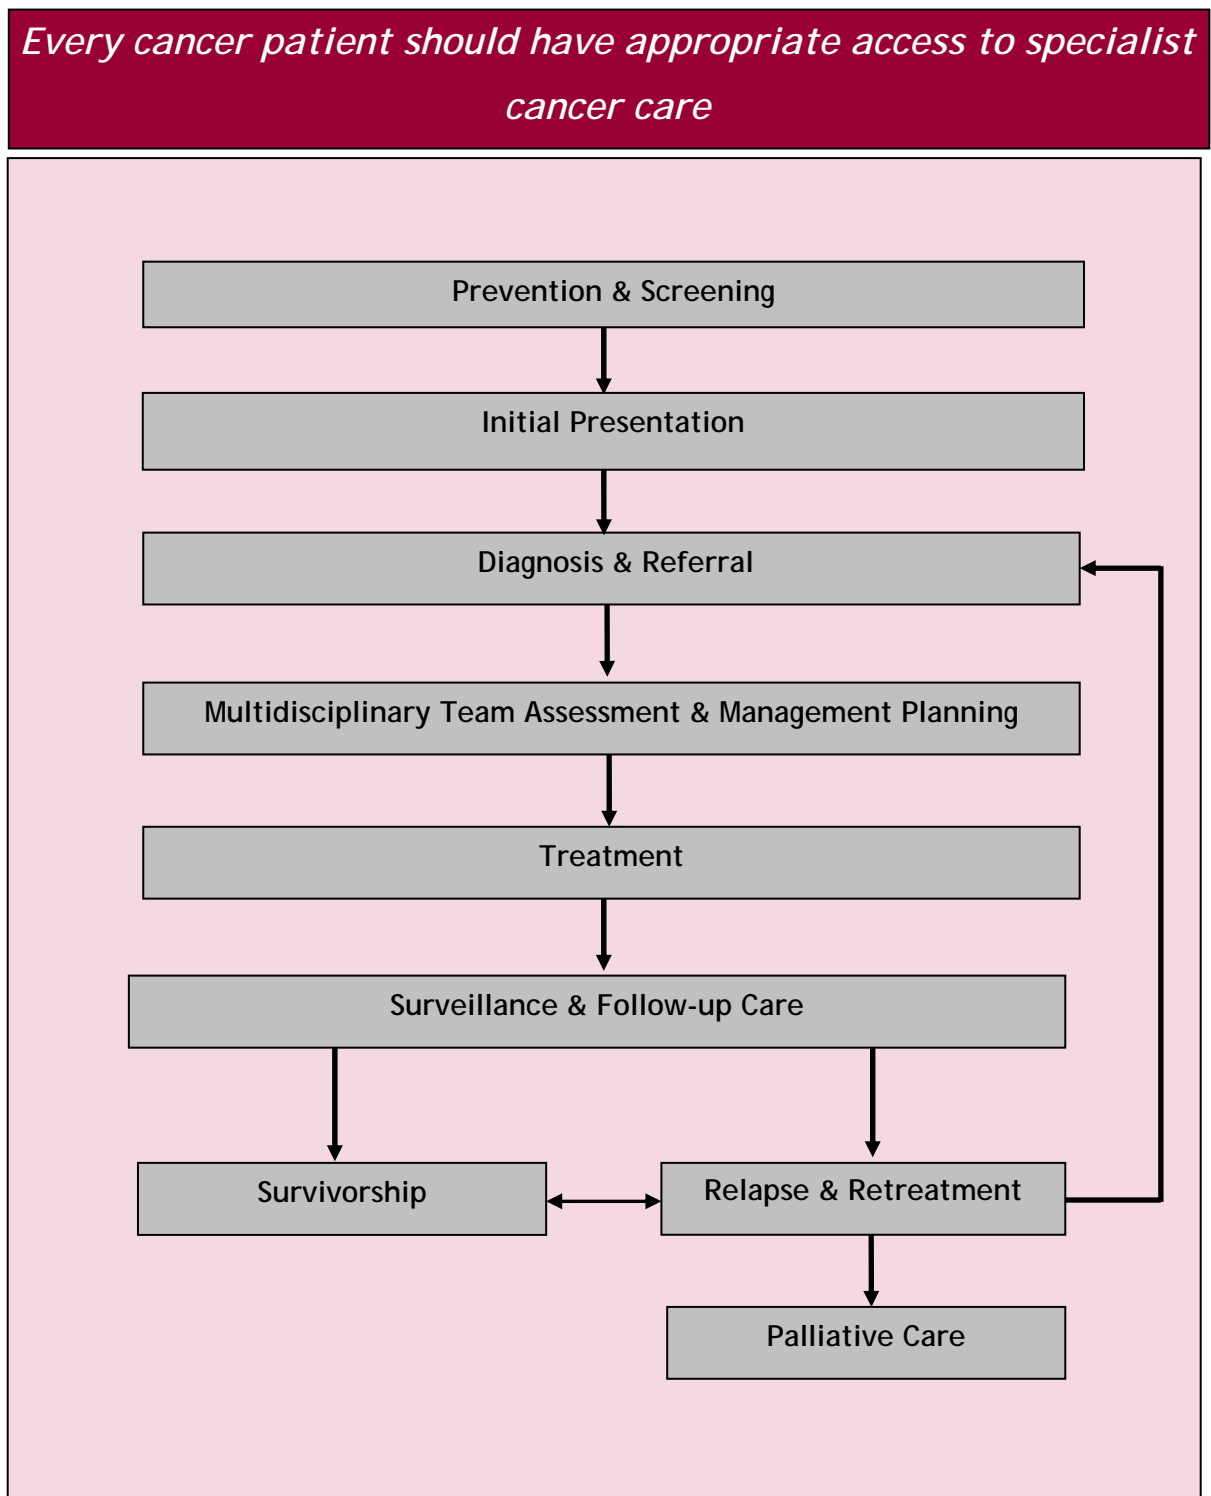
Every cancer patient should have appropriate access to specialist cancer care

Prevention & Screening

Initial Presentation

Diagnosis & Referral

Multidisciplinary Team Assessment & Management Planning

Treatment

Surveillance & Follow-up Care

Survivorship

Relapse & Retreatment

Palliative Care